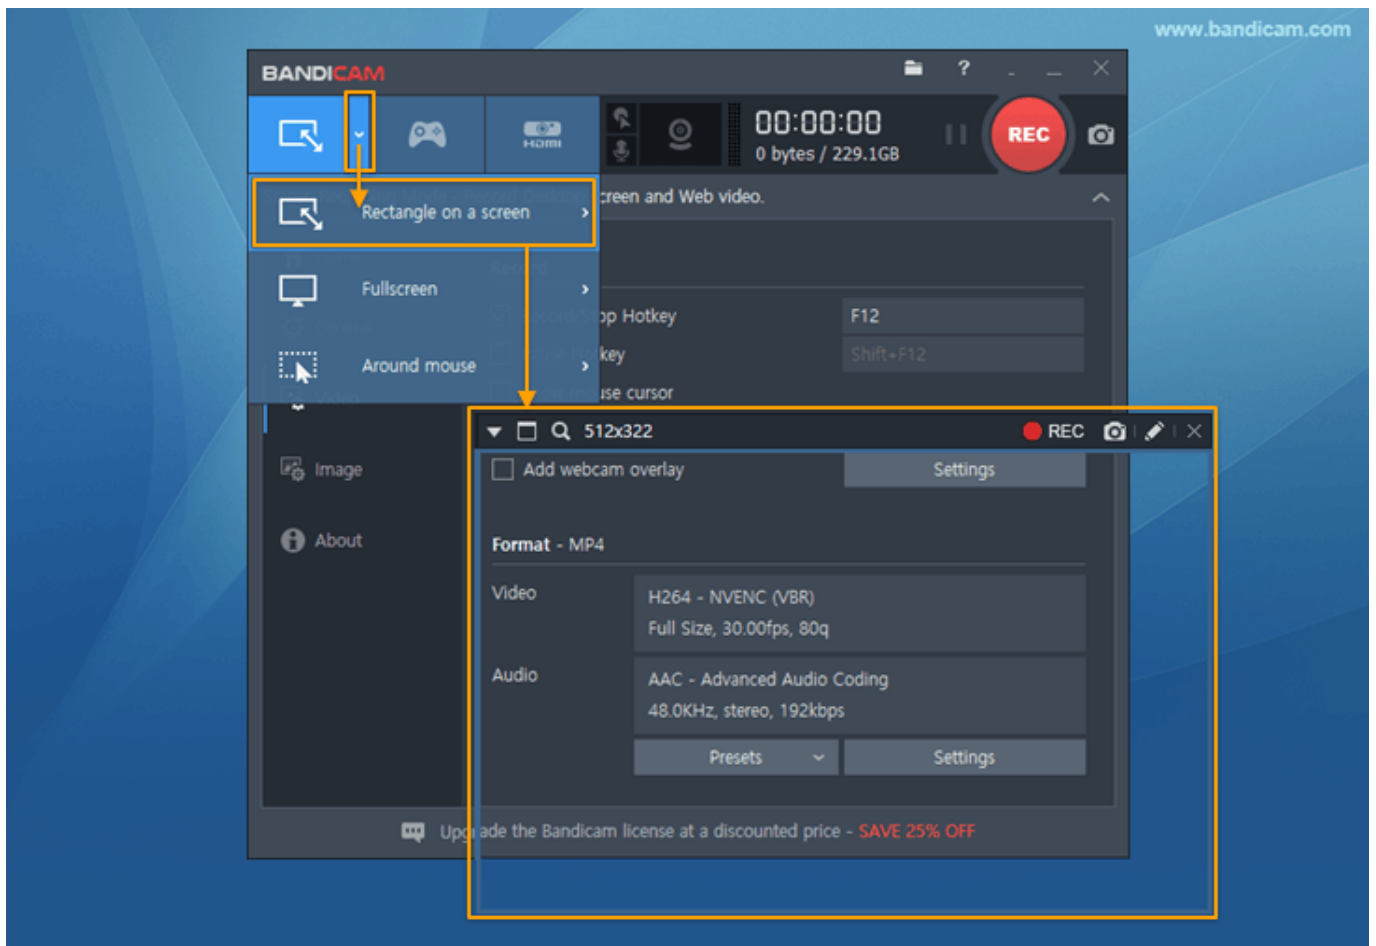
www.bandicam.com

BANDICAM

?

HDMI

00:00:00
0 bytes / 229.1GB

REC

Rectangle on a screen

creen and Web video.

Fullscreen

Around mouse

op Hotkey F12

key Shift+F12

se cursor

512x322 REC

Add webcam overlay

Settings

Image

About

Format - MP4

Video H264 - NVENC (VBR)
Full Size, 30.00fps, 80q

Audio AAC - Advanced Audio Coding
48.0KHz, stereo, 192kbps

Presets

Settings

Upg ade the Bandicam license at a discounted price - SAVE 25% OFF